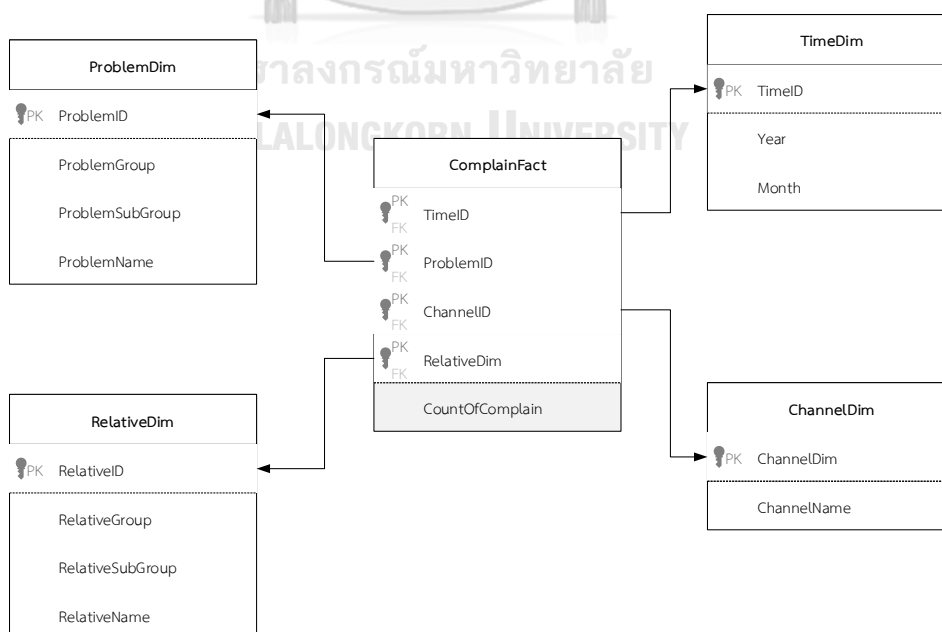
จุฬาลงกรณ์มหาวิทยาลัย
CHULALONGKORN UNIVERSITY

ProblemDim

PK ProblemID

ProblemGroup

ProblemSubGroup

ProblemName

ComplainFact

PK FK TimeID

PK FK ProblemID

PK FK ChannelID

PK FK RelativeDim

CountOfComplain

TimeDim

PK TimeID

Year

Month

RelativeDim

PK RelativeID

RelativeGroup

RelativeSubGroup

RelativeName

ChannelDim

PK ChannelDim

ChannelName